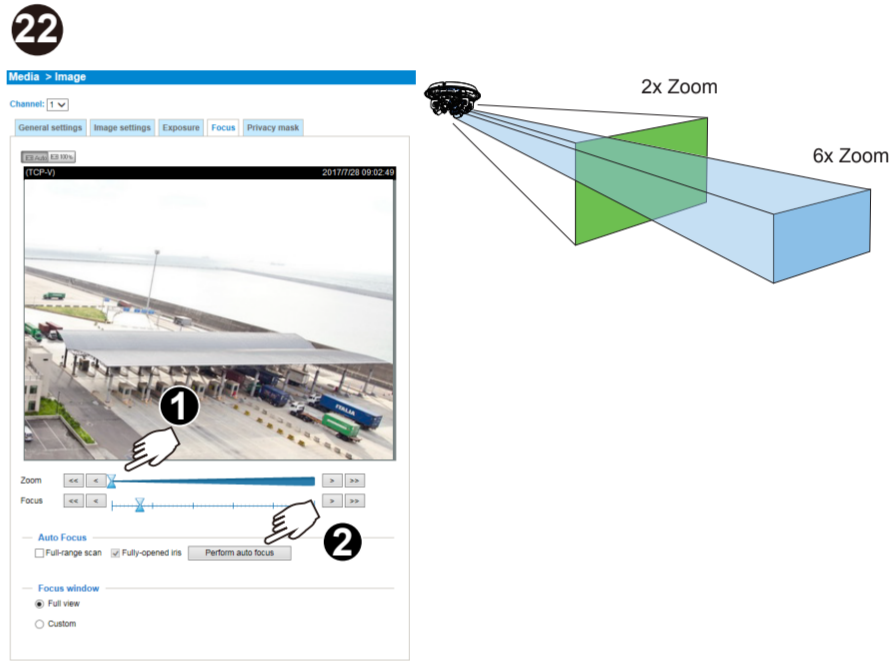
22

Media > Image

Channel: 1

General settings | Image settings | Exposure | Focus | Privacy mask

Fit Auto | 100%

(TCP-V) 2017/7/28 09:02:49

1

Zoom << < > >>

Focus << < > >>

2

Auto Focus

Full-range scan Fully-opened iris Perform auto focus

Focus window

Full view

Custom

2x Zoom

6x Zoom